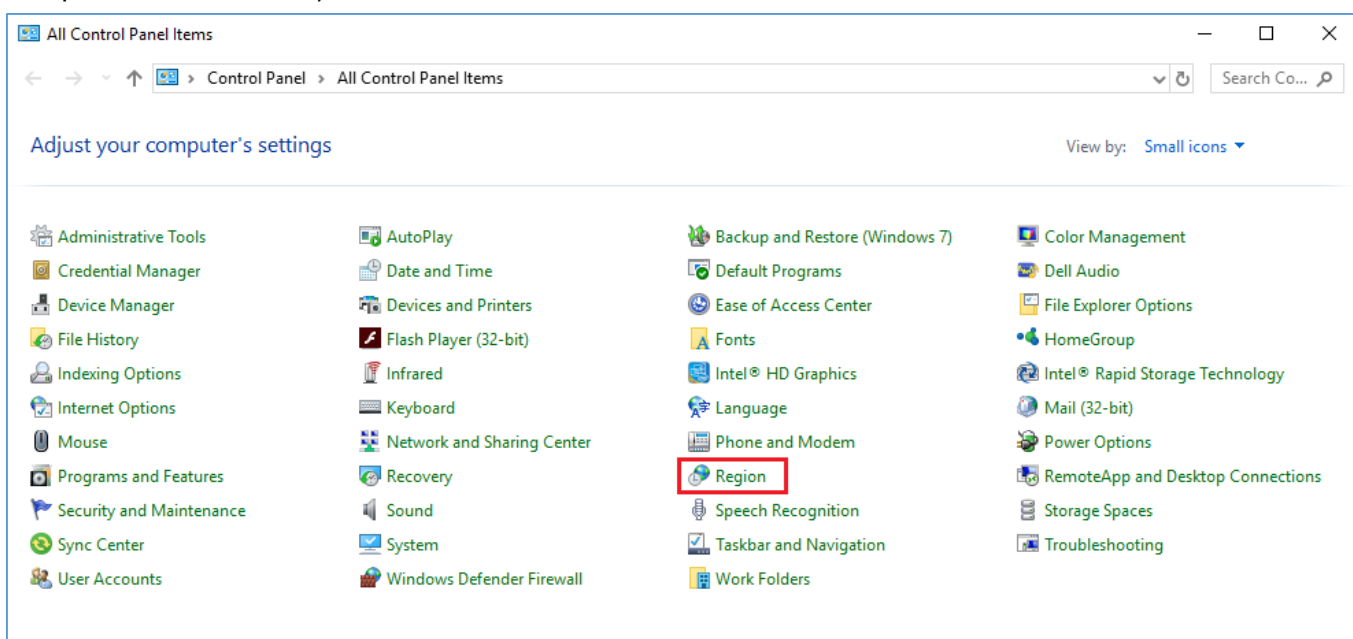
All Control Panel Items

Control Panel > All Control Panel Items

Search Co...

Adjust your computer's settings

View by: Small icons

Administrative Tools
Credential Manager
Device Manager
File History
Indexing Options
Internet Options
Mouse
Programs and Features
Security and Maintenance
Sync Center
User Accounts

AutoPlay
Date and Time
Devices and Printers
Flash Player (32-bit)
Infrared
Keyboard
Network and Sharing Center
Recovery
Sound
System
Windows Defender Firewall

Backup and Restore (Windows 7)
Default Programs
Ease of Access Center
Fonts
Intel® HD Graphics
Language
Phone and Modem
Region
Speech Recognition
Taskbar and Navigation
Work Folders

Color Management
Dell Audio
File Explorer Options
HomeGroup
Intel® Rapid Storage Technology
Mail (32-bit)
Power Options
RemoteApp and Desktop Connections
Storage Spaces
Troubleshooting